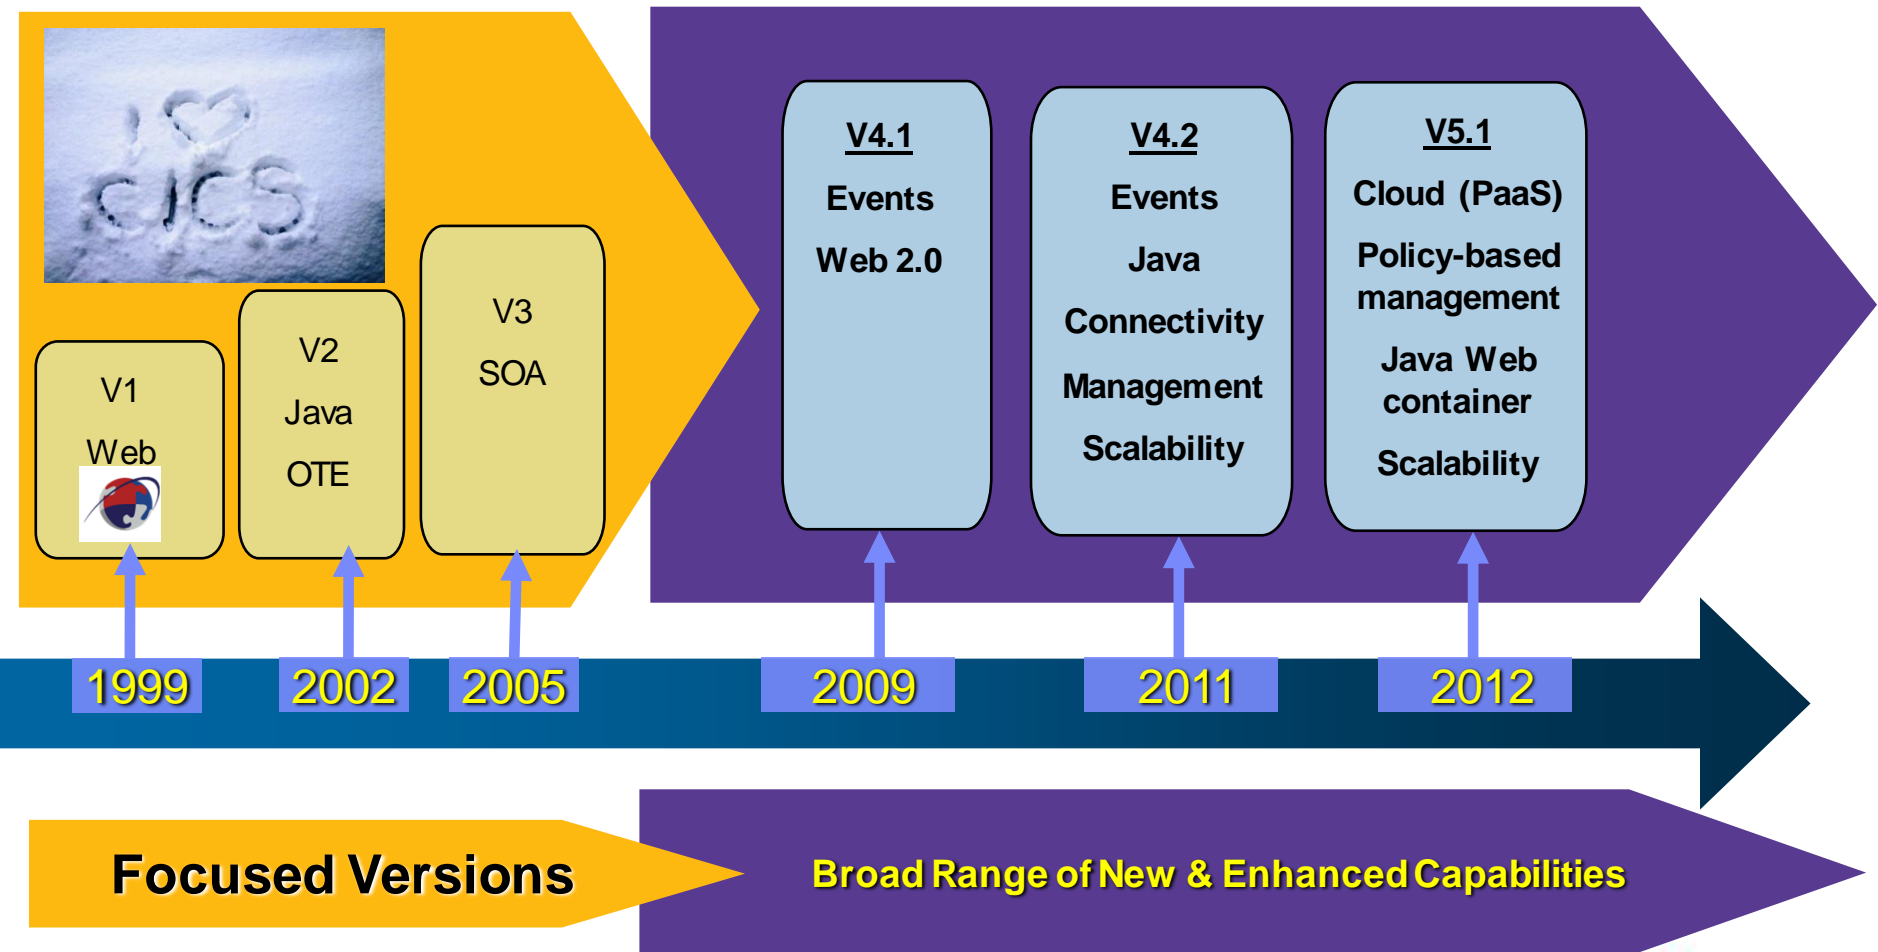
I ♡ CICS

V1
Web

V2
Java
OTE

V3
SOA

V4.1
Events
Web 2.0

V4.2
Events
Java
Connectivity
Management
Scalability

V5.1
Cloud (PaaS)
Policy-based management
Java Web container
Scalability

1999
2002
2005
2009
2011
2012

Focused Versions

Broad Range of New & Enhanced Capabilities